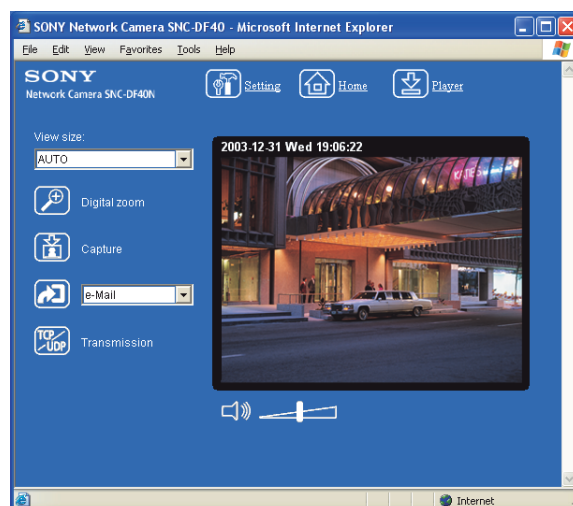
SONY Network Camera SNC-DF40 - Microsoft Internet Explorer

File Edit View Favorites Tools Help

SONY
Network Camera SNC-DF40N

Setting Home Player

View size:
AUTO

Digital zoom

Capture

e-Mail

TCP/UDP Transmission

2003-12-31 Wed 19:06:22

Internet